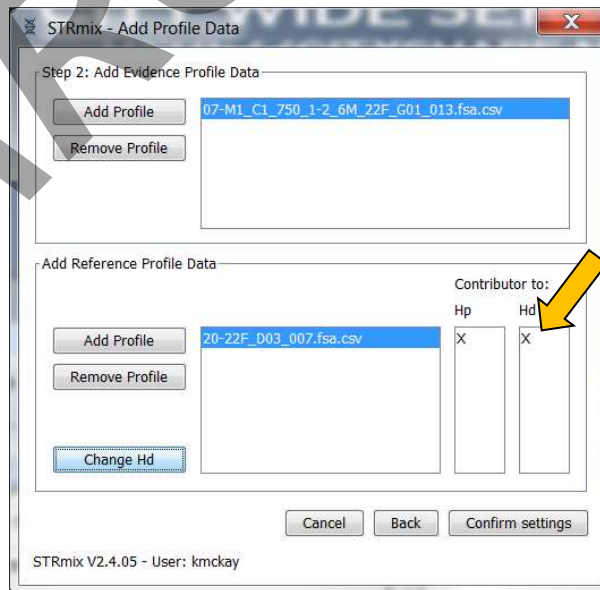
STRmix - Add Profile Data

Step 2: Add Evidence Profile Data

Add Profile

Remove Profile

07-M1_C1_750_1-2_6M_22F_G01_013.fsa.csv

Add Reference Profile Data

Contributor to:

Hp

Hd

Add Profile

Remove Profile

20-22F_D03_007.fsa.csv

X

X

Change Hd

Cancel

Back

Confirm settings

STRmix V2.4.05 - User: kmckay